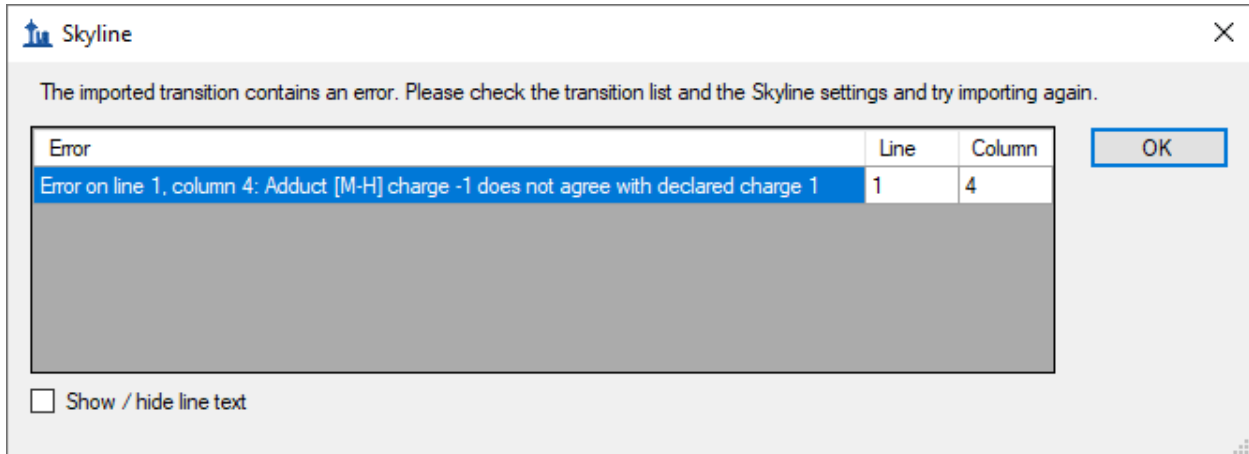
Skyline

The imported transition contains an error. Please check the transition list and the Skyline settings and try importing again.

| Error | Line | Column |
|---|---|---|
| Error on line 1, column 4: Adduct [M-H] charge -1 does not agree with declared charge 1 | 1 | 4 |

OK

Show / hide line text